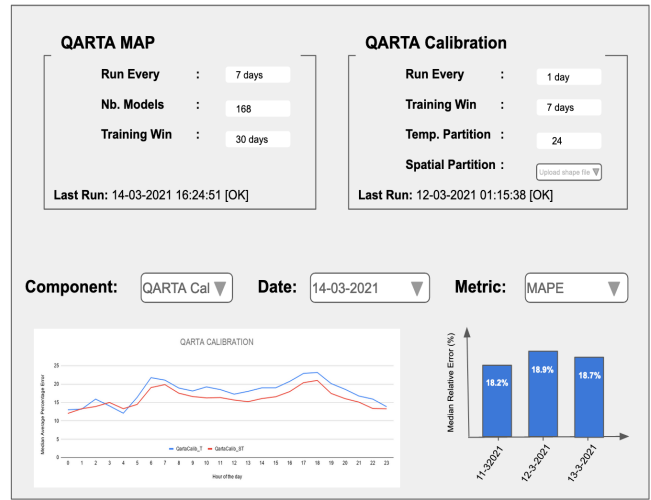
QARTA MAP

Run Every : 7 days

Nb. Models : 168

Training Win : 30 days

Last Run: 14-03-2021 16:24:51 [OK]

QARTA Calibration

Run Every : 1 day

Training Win : 7 days

Temp. Partition : 24

Spatial Partition : Upload shape file

Last Run: 12-03-2021 01:15:38 [OK]

Component: QARTA Cal

Date: 14-03-2021

Metric: MAPE

QARTA CALIBRATION

Median Average Percentage Error

25
20
15
10
5
0

0 1 2 3 4 5 6 7 8 9 10 11 12 13 14 15 16 17 18 19 20 21 22 23

Hour of the day

QartaCalib_T QartaCalib_ST

Median Relative Error (%)

18.2%
18.9%
18.7%

11-3-2021
12-3-2021
13-3-2021